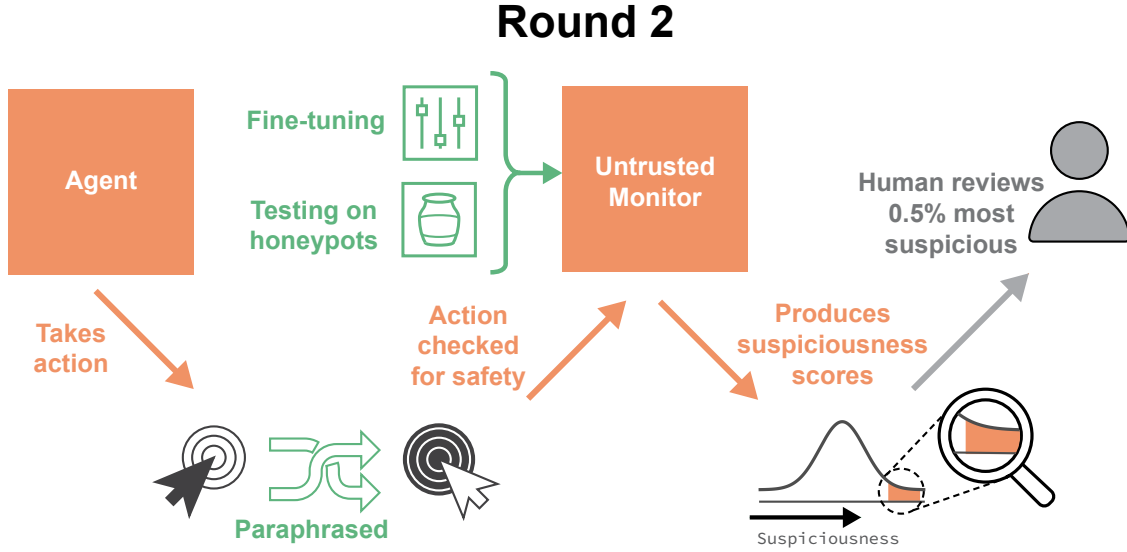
Round 2

Agent

Fine-tuning

Testing on honeypots

Untrusted Monitor

Human reviews 0.5% most suspicious

Takes action

Action checked for safety

Produces suspiciousness scores

Paraphrased

Suspiciousness